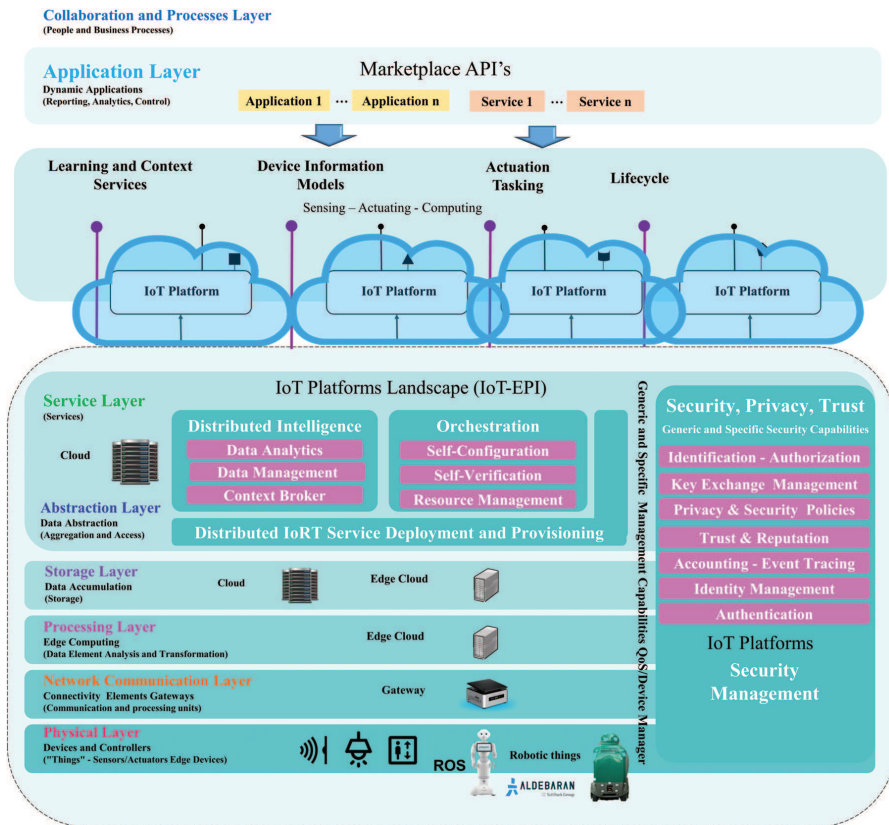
Collaboration and Processes Layer
(People and Business Processes)

Application Layer
Dynamic Applications
(Reporting, Analytics, Control)

Marketplace API's

Application 1 ··· Application n

Service 1 ··· Service n

Learning and Context Services

Device Information Models

Actuation Tasking

Lifecycle

Sensing – Actuating - Computing

IoT Platform

IoT Platform

IoT Platform

IoT Platform

IoT Platforms Landscape (IoT-EPI)

Service Layer
(Services)

Cloud

Distributed Intelligence
Data Analytics
Data Management
Context Broker

Orchestration
Self-Configuration
Self-Verification
Resource Management

Abstraction Layer
Data Abstraction
(Aggregation and Access)

Distributed IoRT Service Deployment and Provisioning

Storage Layer
Data Accumulation
(Storage)

Cloud

Edge Cloud

Processing Layer
Edge Computing
(Data Element Analysis and Transformation)

Edge Cloud

Network Communication Layer
Connectivity Elements Gateways
(Communication and processing units)

Gateway

Physical Layer
Devices and Controllers
("Things" - Sensors/Actuators Edge Devices)

ROS

Robotic things

ALDEBARAN

Generic and Specific Management Capabilities QoS/Device Manager

Security, Privacy, Trust
Generic and Specific Security Capabilities
Identification - Authorization
Key Exchange Management
Privacy & Security Policies
Trust & Reputation
Accounting - Event Tracing
Identity Management
Authentication

IoT Platforms
Security
Management